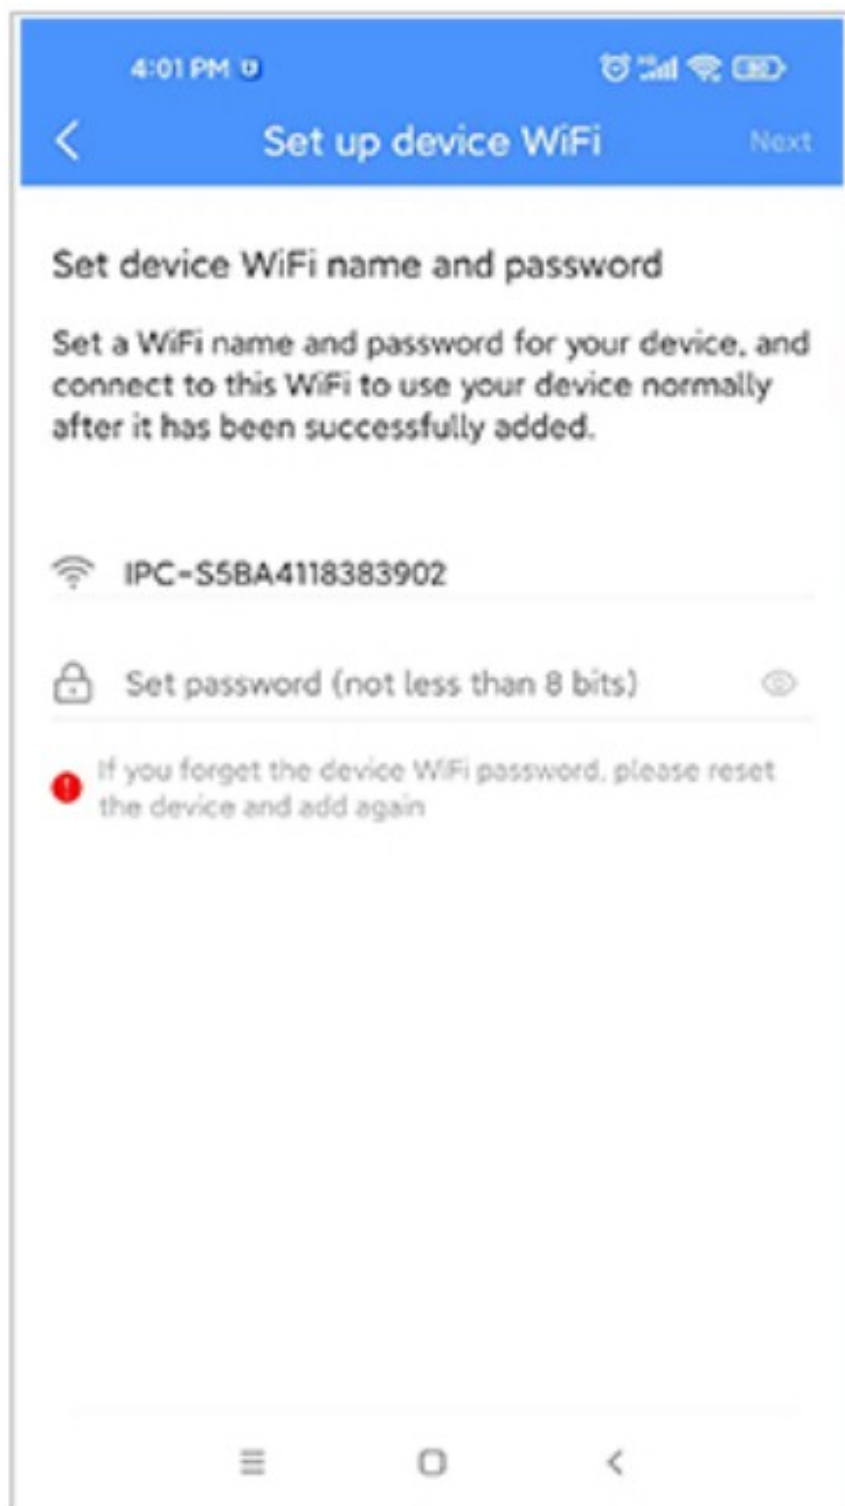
4:01 PM

Set up device WiFi

Next

Set device WiFi name and password

Set a WiFi name and password for your device, and connect to this WiFi to use your device normally after it has been successfully added.

IPC-S5BA4118383902

Set password (not less than 8 bits)

If you forget the device WiFi password, please reset the device and add again